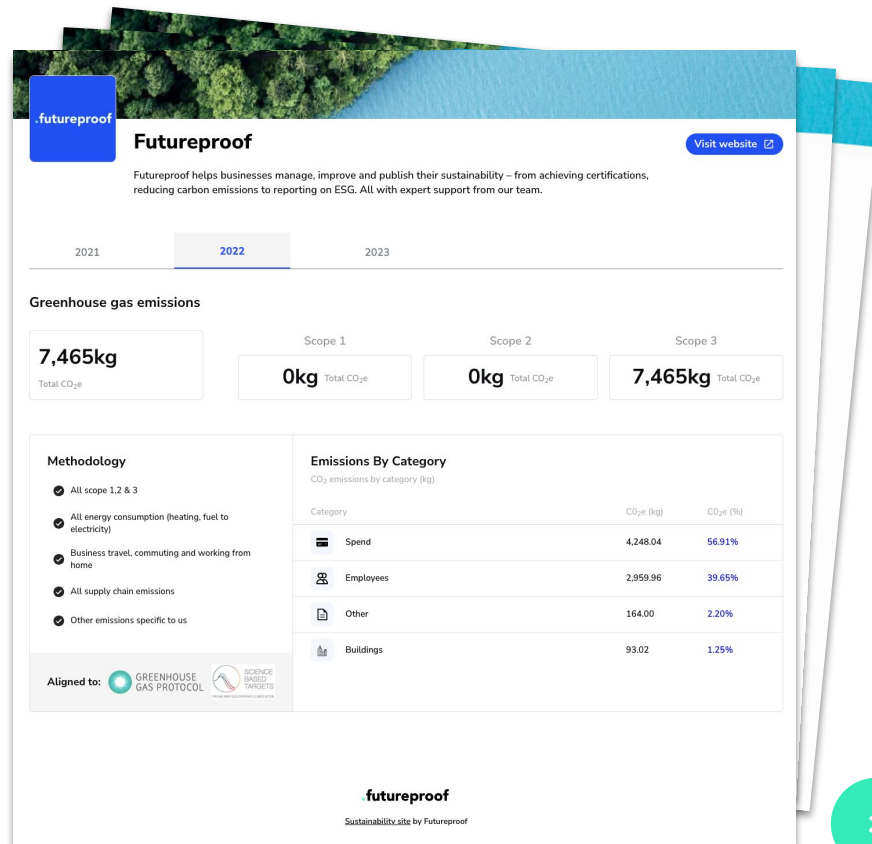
.futureproof

Futureproof

Visit website

Futureproof helps businesses manage, improve and publish their sustainability – from achieving certifications, reducing carbon emissions to reporting on ESG. All with expert support from our team.

2021 2022 2023

Greenhouse gas emissions

7,465kg
Total $CO_2e$

Scope 1
0kg Total $CO_2e$

Scope 2
0kg Total $CO_2e$

Scope 3
7,465kg Total $CO_2e$

Methodology

All scope 1,2 & 3

All energy consumption (heating, fuel to electricity)

Business travel, commuting and working from home

All supply chain emissions

Other emissions specific to us

Aligned to: GREENHOUSE GAS PROTOCOL SCIENCE BASED TARGETS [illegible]

Emissions By Category
$CO_2$ emissions by category (kg)

| Category | $CO_2e$ (kg) | $CO_2e$ (%) |
|---|---|---|
| Spend | 4,248.04 | 56.91% |
| Employees | 2,959.96 | 39.65% |
| Other | 164.00 | 2.20% |
| Buildings | 93.02 | 1.25% |

.futureproof

Sustainability site by Futureproof